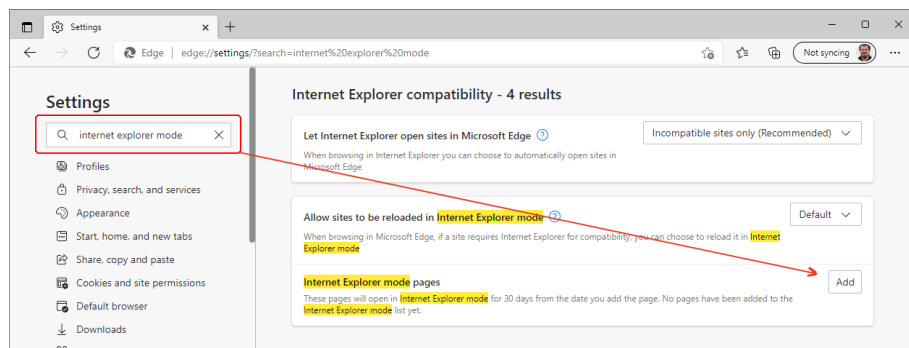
Settings
Edge | edge://settings/?search=internet%20explorer%20mode
Not syncing

Settings
internet explorer mode
Profiles
Privacy, search, and services
Appearance
Start, home, and new tabs
Share, copy and paste
Cookies and site permissions
Default browser
Downloads

Internet Explorer compatibility - 4 results

Let Internet Explorer open sites in Microsoft Edge
When browsing in Internet Explorer you can choose to automatically open sites in Microsoft Edge
Incompatible sites only (Recommended)

Allow sites to be reloaded in Internet Explorer mode
When browsing in Microsoft Edge, if a site requires Internet Explorer for compatibility, you can choose to reload it in Internet Explorer mode
Default

Internet Explorer mode pages
These pages will open in Internet Explorer mode for 30 days from the date you add the page. No pages have been added to the Internet Explorer mode list yet.
Add